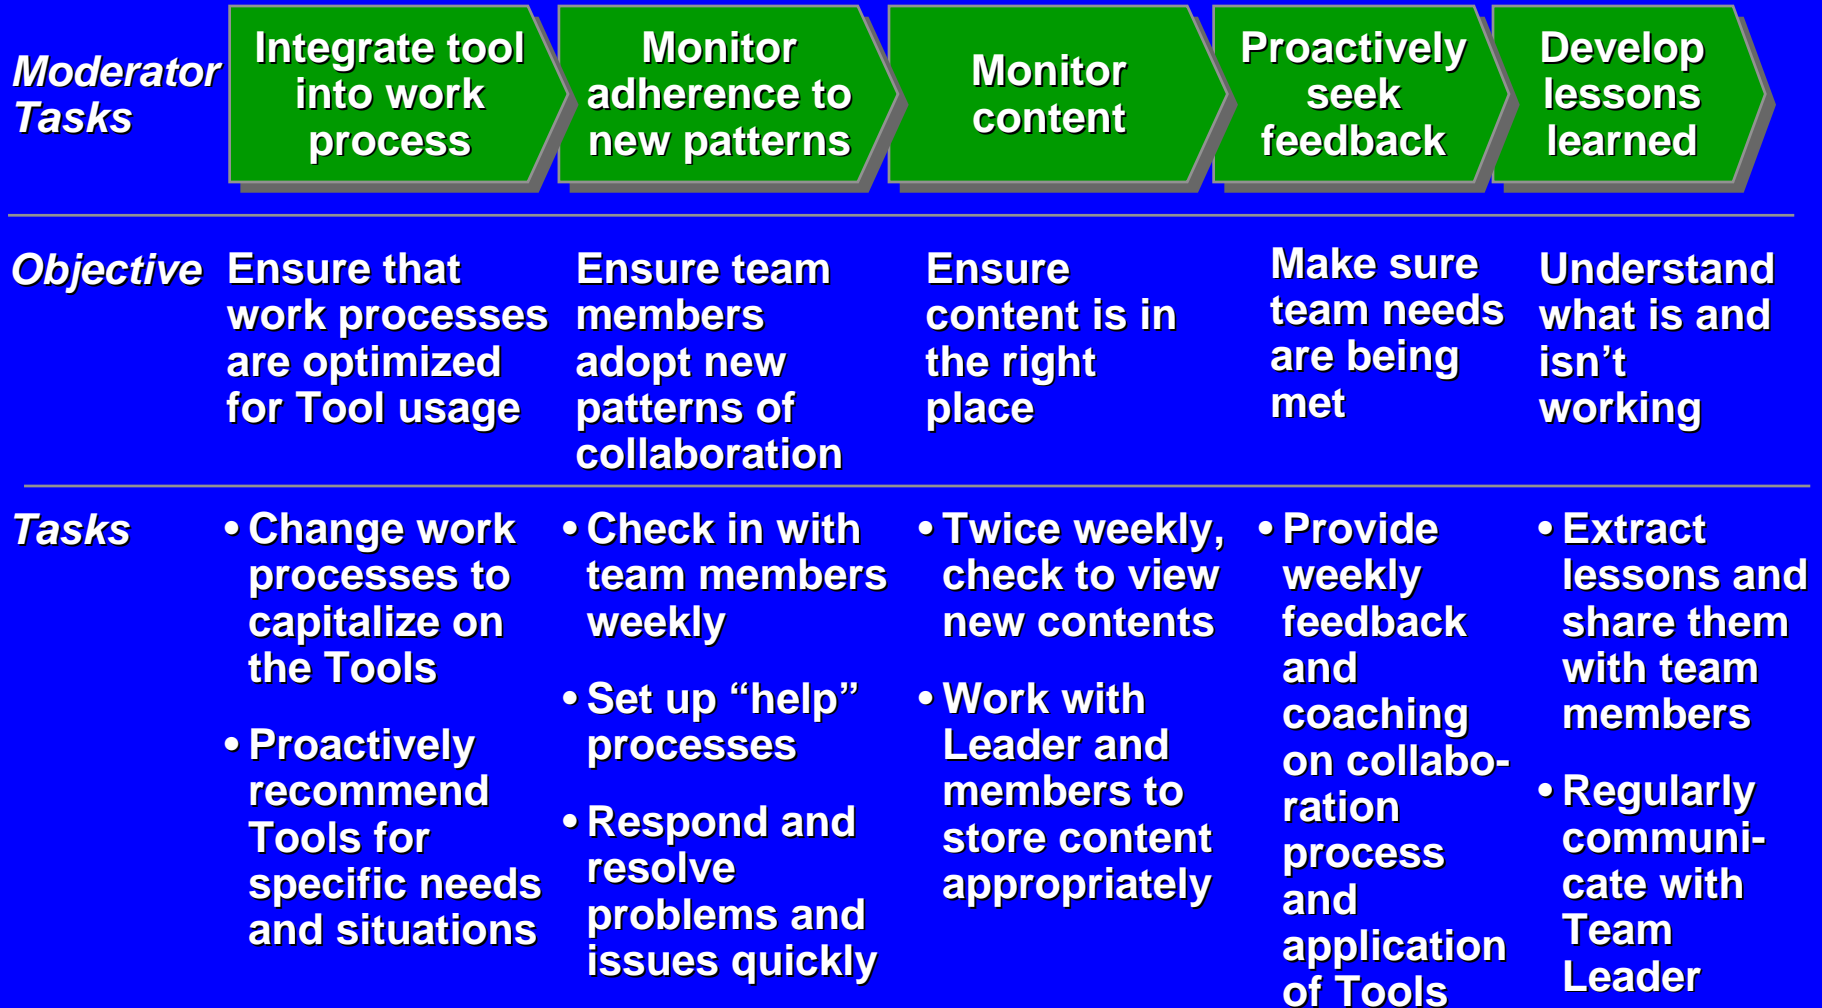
| Moderator Tasks | Integrate tool into work process | Monitor adherence to new patterns | Monitor content | Proactively seek feedback | Develop lessons learned |
|---|---|---|---|---|---|
| Objective | Ensure that work processes are optimized for Tool usage | Ensure team members adopt new patterns of collaboration | Ensure content is in the right place | Make sure team needs are being met | Understand what is and isn’t working |
| Tasks | • Change work processes to capitalize on the Tools<br>• Proactively recommend Tools for specific needs and situations | • Check in with team members weekly<br>• Set up “help” processes<br>• Respond and resolve problems and issues quickly | • Twice weekly, check to view new contents<br>• Work with Leader and members to store content appropriately | • Provide weekly feedback and coaching on collaboration process and application of Tools | • Extract lessons and share them with team members<br>• Regularly communicate with Team Leader |